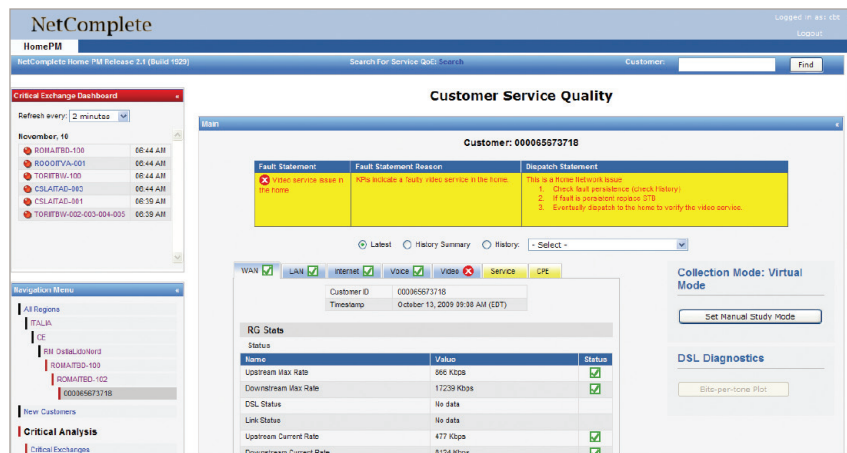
NetComplete

Logged in as: cbt

Logout

HomePM

NetComplete Home PM Release 2.1 (Build 1929)

Search For Service QoE: Search

Customer:

Find

Critical Exchange Dashboard

Refresh every: 2 minutes

November, 10

| | |
|---|---|
| ROMAITBD-100 | 06:44 AM |
| ROOOITVA-001 | 06:44 AM |
| TORITBW-100 | 06:44 AM |
| CSLAITAD-060 | 06:44 AM |
| CSLAITAD-061 | 06:39 AM |
| TORITBW-002-003-004-005 | 06:39 AM |

Navigation Menu

All Regions

ITALIA

CE

RM OstiaLidoNord

ROMAITBD-100

ROMAITBD-102

000065673718

New Customers

Critical Analysis

Critical Exchanges

Customer Service Quality

Main

Customer: 000065673718

| Fault Statement | Fault Statement Reason | Dispatch Statement |
|---|---|---|
| Video service issue in the home | KPIs indicate a faulty video service in the home. | This is a home network issue 1. Check fault persistence (check History) 2. If fault is persistent replace STB 3. Eventually dispatch to the home to verify the video service. |

Latest   History Summary   History: - Select -

WAN   LAN   Internet   Voice   Video   Service   CPE

| | |
|---|---|
| Customer ID | 000065673718 |
| Timestamp | October 13, 2009 09:38 AM (EDT) |

RG Stats

Status

| Name | Value | Status |
|---|---|---|
| Upstream Max Rate | 866 Kbps | |
| Downstream Max Rate | 17239 Kbps | |
| DSL Status | No data | |
| Link Status | No data | |
| Upstream Current Rate | 477 Kbps | |
| Downstream Current Rate | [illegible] Kbps | |

Collection Mode: Virtual Mode

Set Manual Study Mode

DSL Diagnostics

Bits-per-tone Plot